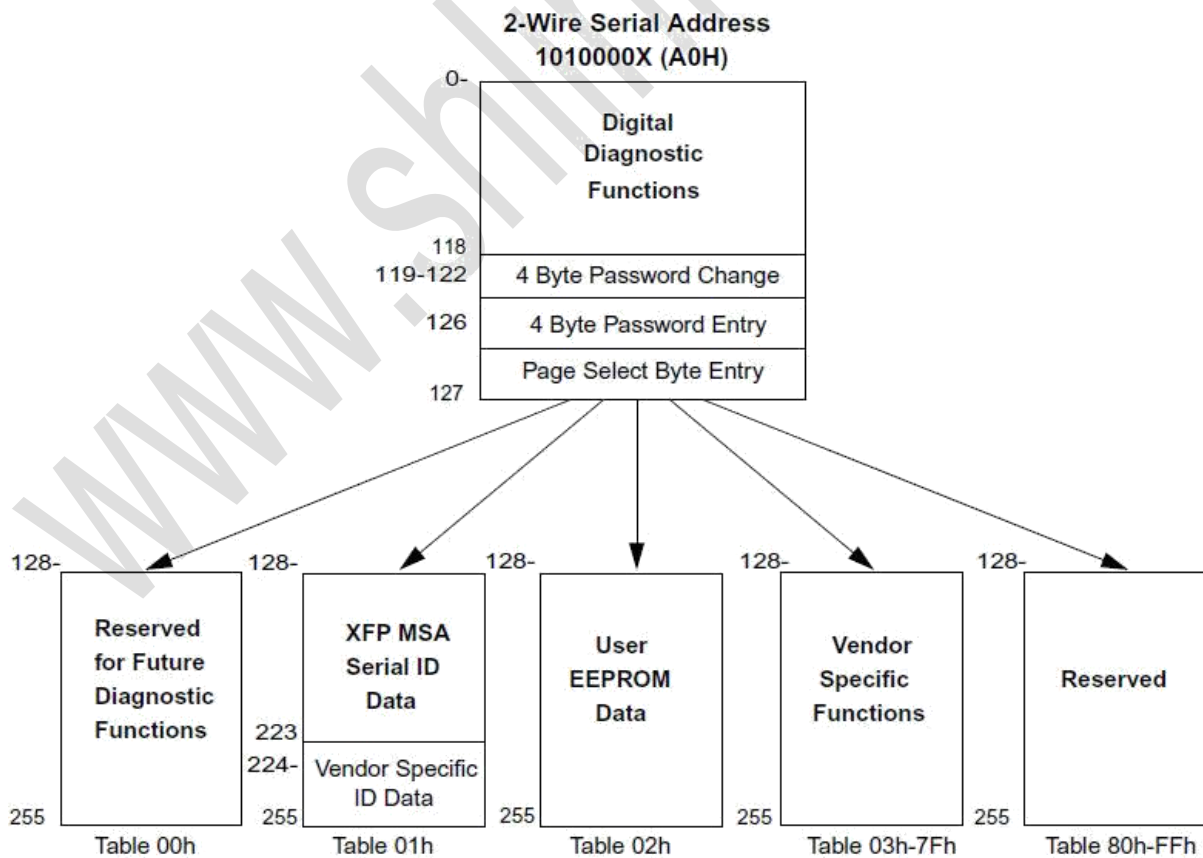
2-Wire Serial Address
1010000X (A0H)

0-

Digital Diagnostic Functions

118

119-122 4 Byte Password Change

126 4 Byte Password Entry

Page Select Byte Entry

127

128-

Reserved for Future Diagnostic Functions

255

Table 00h

128-

XFP MSA Serial ID Data

223

224-

Vendor Specific ID Data

255

Table 01h

128-

User EEPROM Data

255

Table 02h

128-

Vendor Specific Functions

255

Table 03h-7Fh

128-

Reserved

255

Table 80h-FFh

www.shl